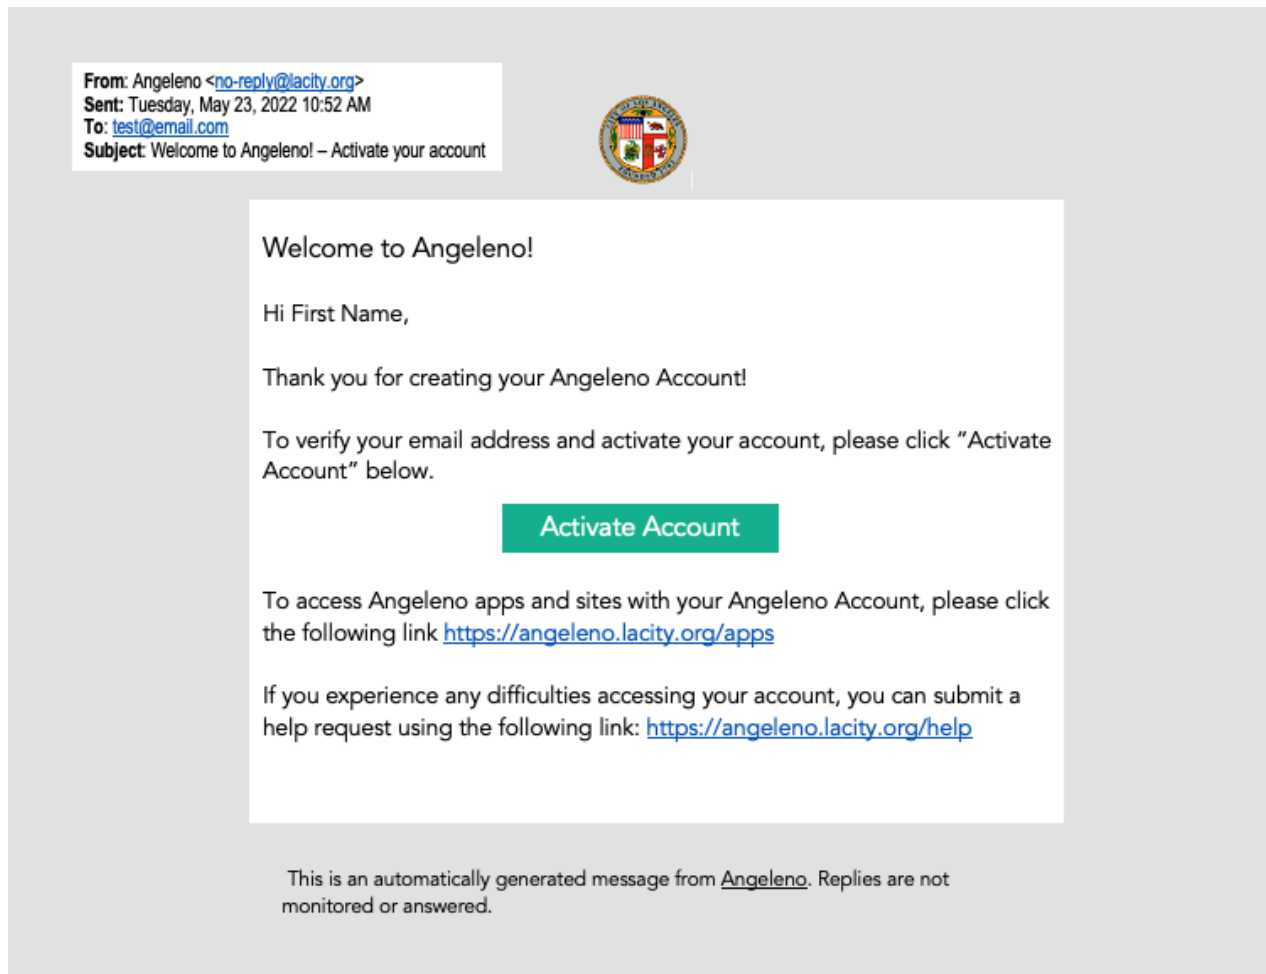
From: Angeleno <no-reply@lacity.org>
Sent: Tuesday, May 23, 2022 10:52 AM
To: test@email.com
Subject: Welcome to Angeleno! – Activate your account

Welcome to Angeleno!

Hi First Name,

Thank you for creating your Angeleno Account!

To verify your email address and activate your account, please click "Activate Account" below.

Activate Account

To access Angeleno apps and sites with your Angeleno Account, please click the following link https://angeleno.lacity.org/apps

If you experience any difficulties accessing your account, you can submit a help request using the following link: https://angeleno.lacity.org/help

This is an automatically generated message from Angeleno. Replies are not monitored or answered.